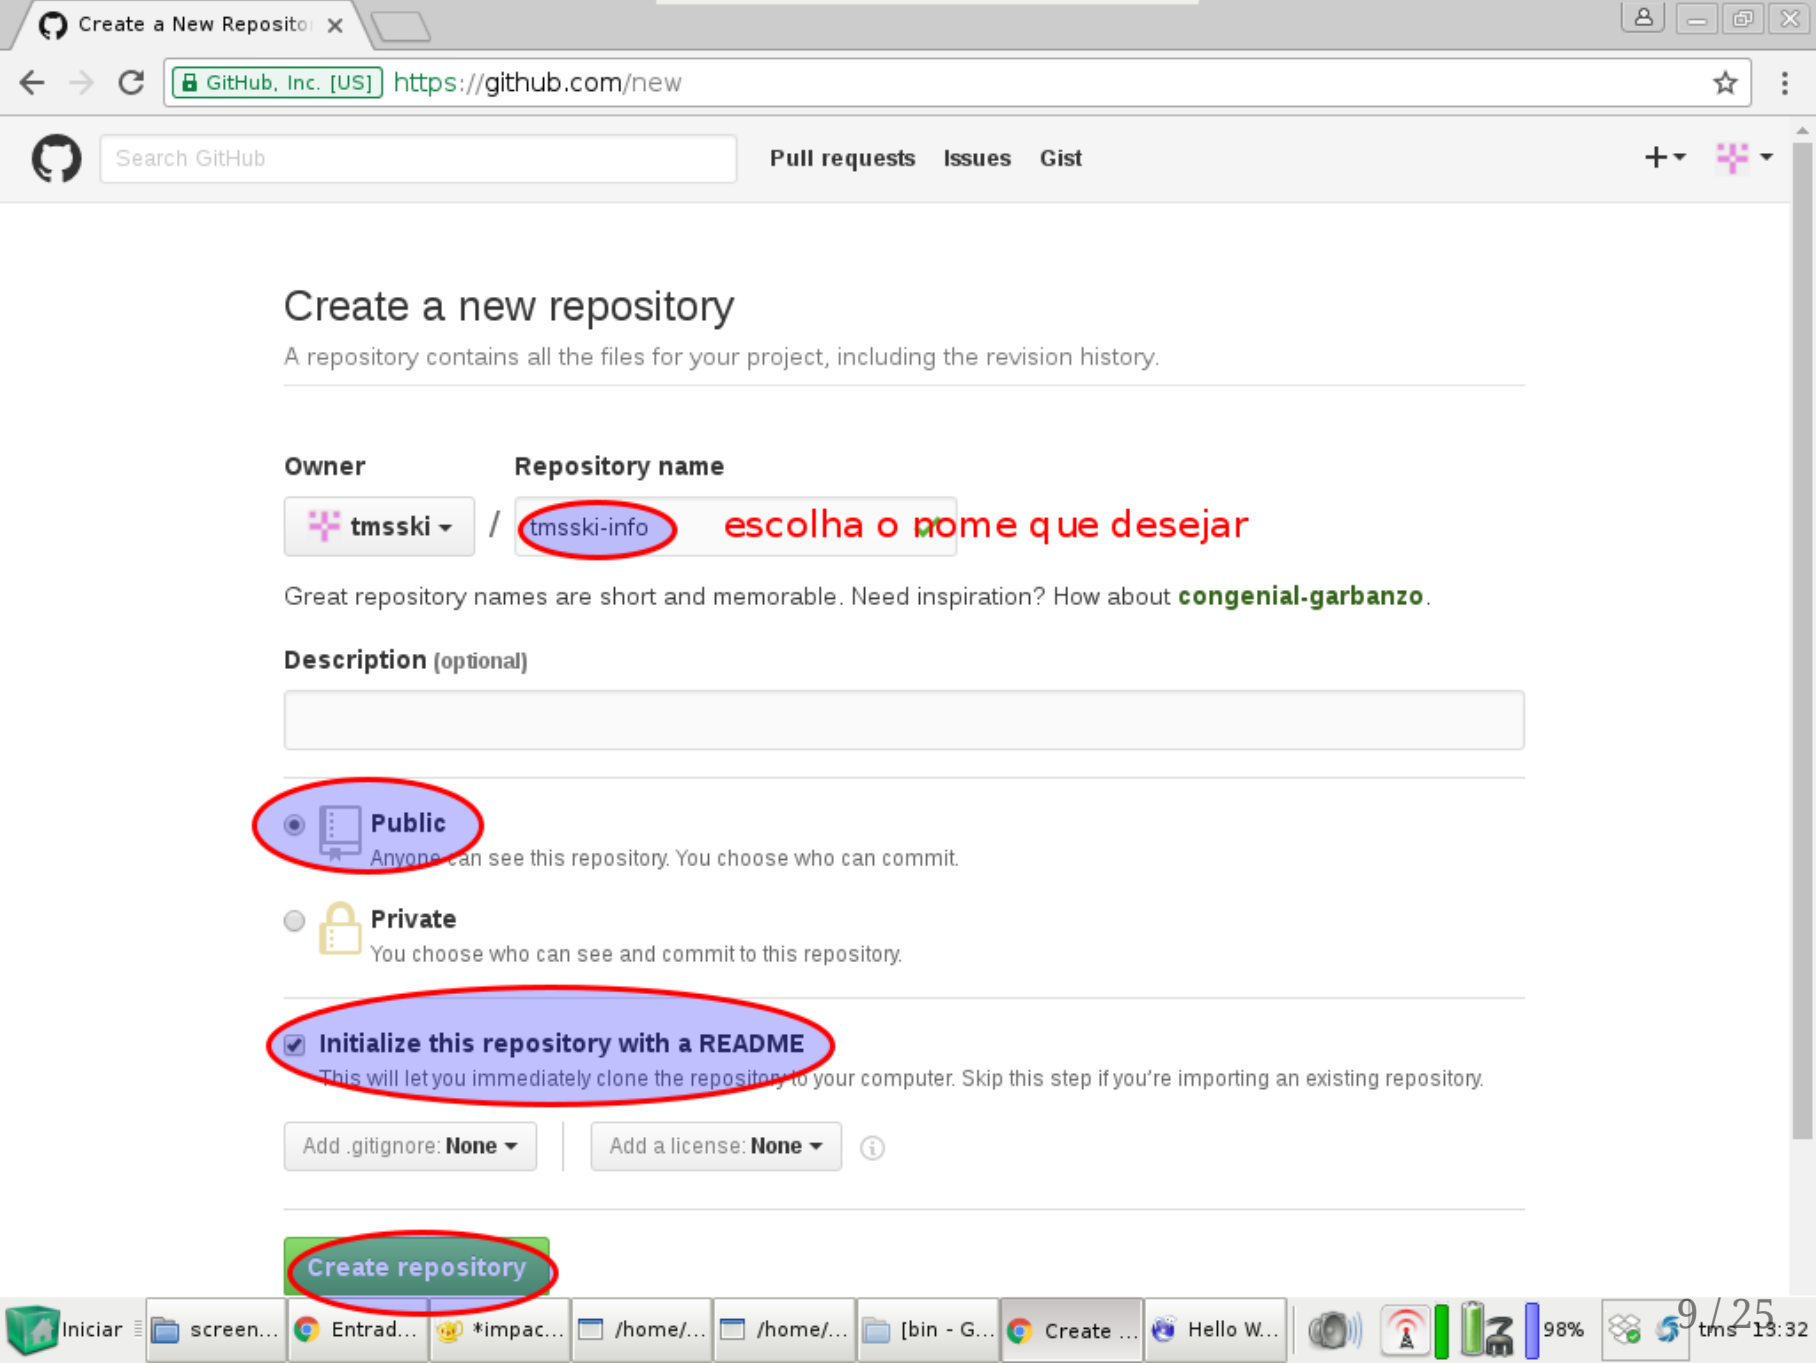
Create a New Reposito

GitHub, Inc. [US] https://github.com/new

Search GitHub

Pull requests Issues Gist

Create a new repository

A repository contains all the files for your project, including the revision history.

Owner

Repository name

tmsski

/

tmsski-info

escolha o nome que desejar

Great repository names are short and memorable. Need inspiration? How about congenial-garbanzo.

Description (optional)

Public

Anyone can see this repository. You choose who can commit.

Private

You choose who can see and commit to this repository.

Initialize this repository with a README

This will let you immediately clone the repository to your computer. Skip this step if you're importing an existing repository.

Add .gitignore: None

Add a license: None

Create repository

Iniciar screen... Entrad... *impac... /home/... /home/... [bin - G... Create ... Hello W... 98% tms 13:32

9 / 25